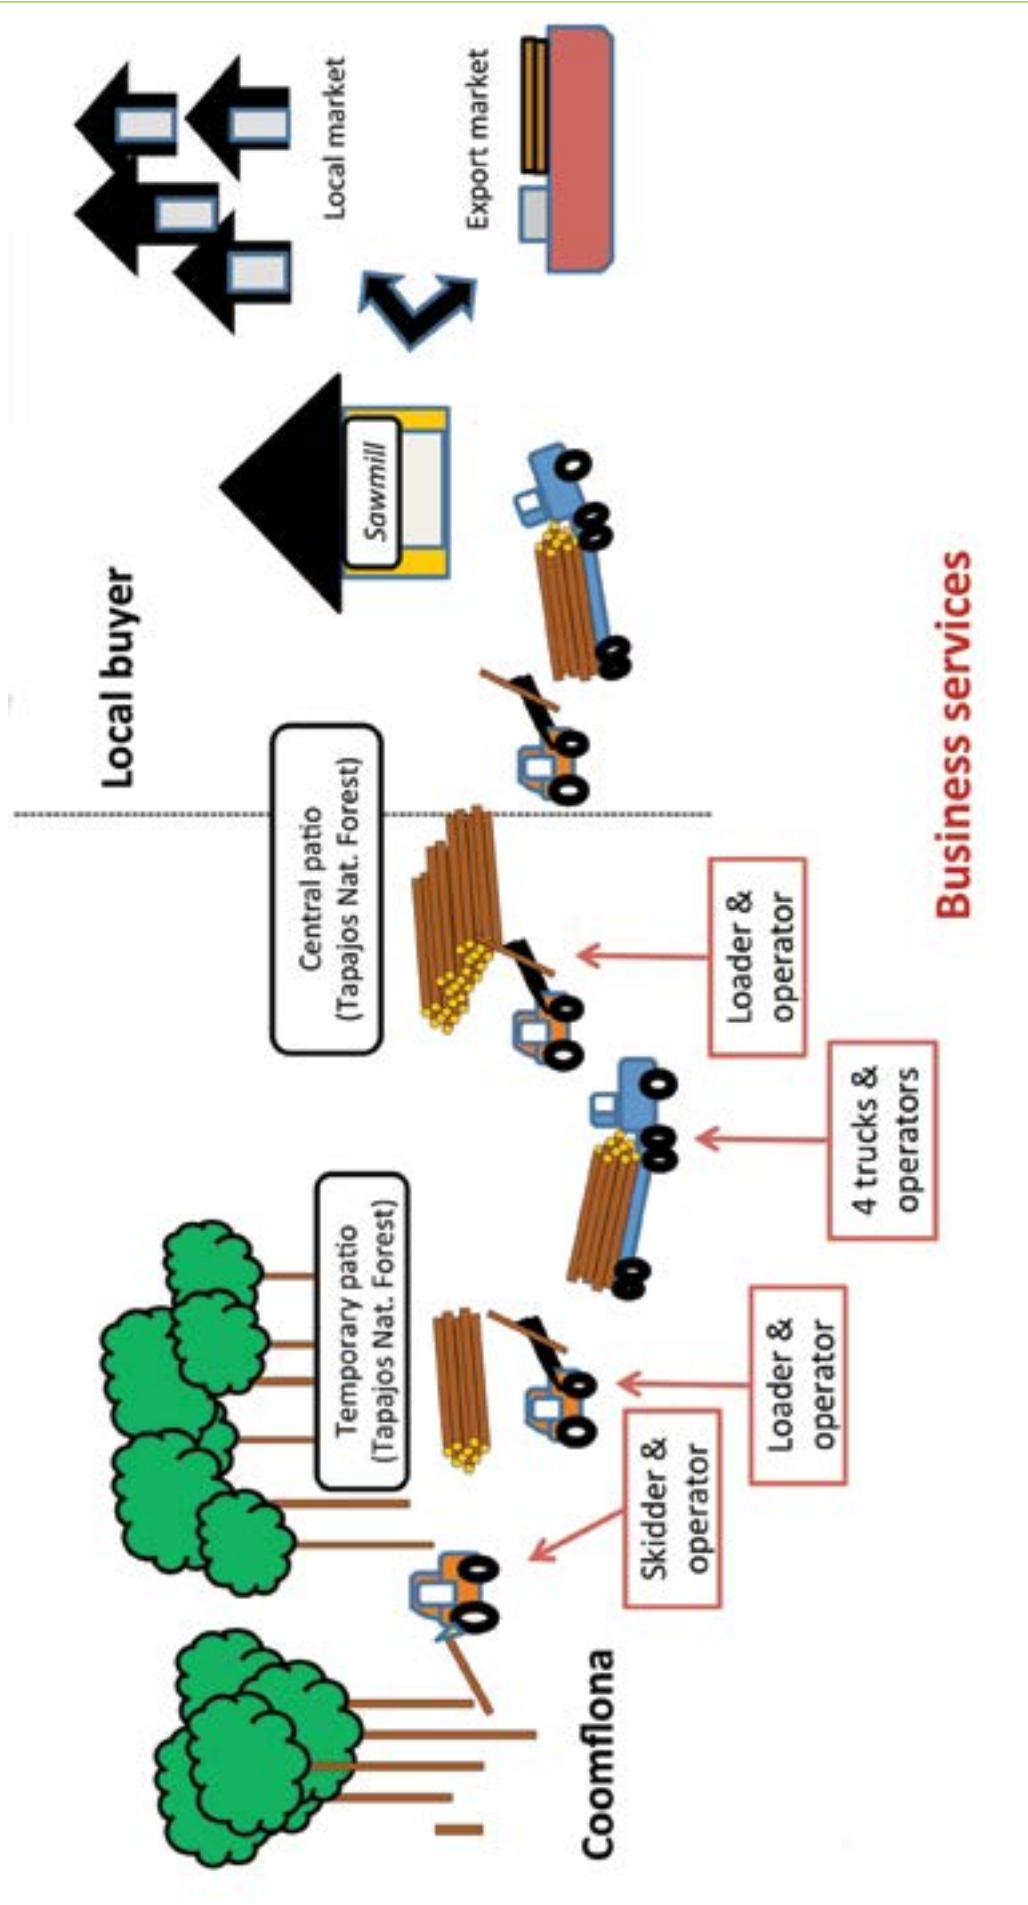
Local market

Export market

Sawmill

Local buyer

Central patio (Tapajos Nat. Forest)

Temporary patio (Tapajos Nat. Forest)

Coomflona

Skidder & operator

Loader & operator

4 trucks & operators

Loader & operator

Business services